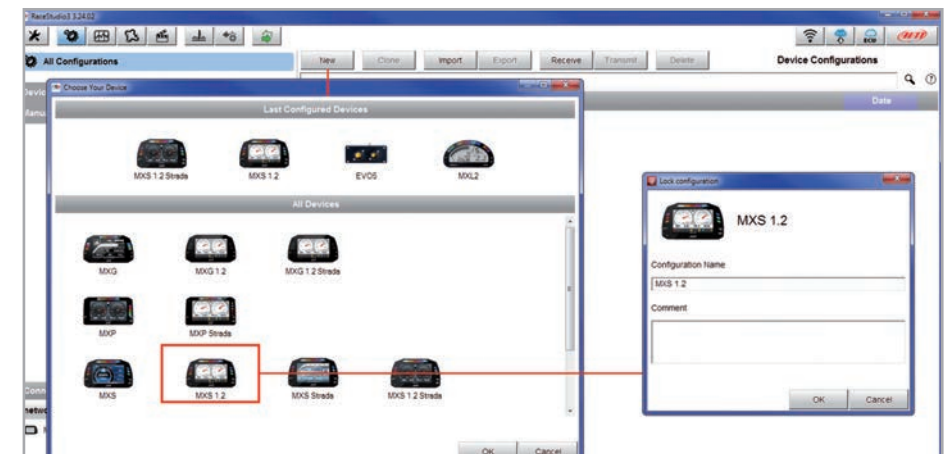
RaceStudio3 3.24.02

All Configurations

New Clone Import Export Receive Transmit Delete

Device Configurations

Devic

Manu

Date

Choose Your Device

Last Configured Devices

MXS 1.2 Strada

MXS 1.2

EVO5

MXL2

All Devices

MXG

MXG 1.2

MXG 1.2 Strada

MXP

MXP Strada

MXS

MXS 1.2

MXS Strada

MXS 1.2 Strada

OK

Cancel

Lock configuration

MXS 1.2

Configuration Name

MXS 1.2

Comment

OK

Cancel

Conn

netw